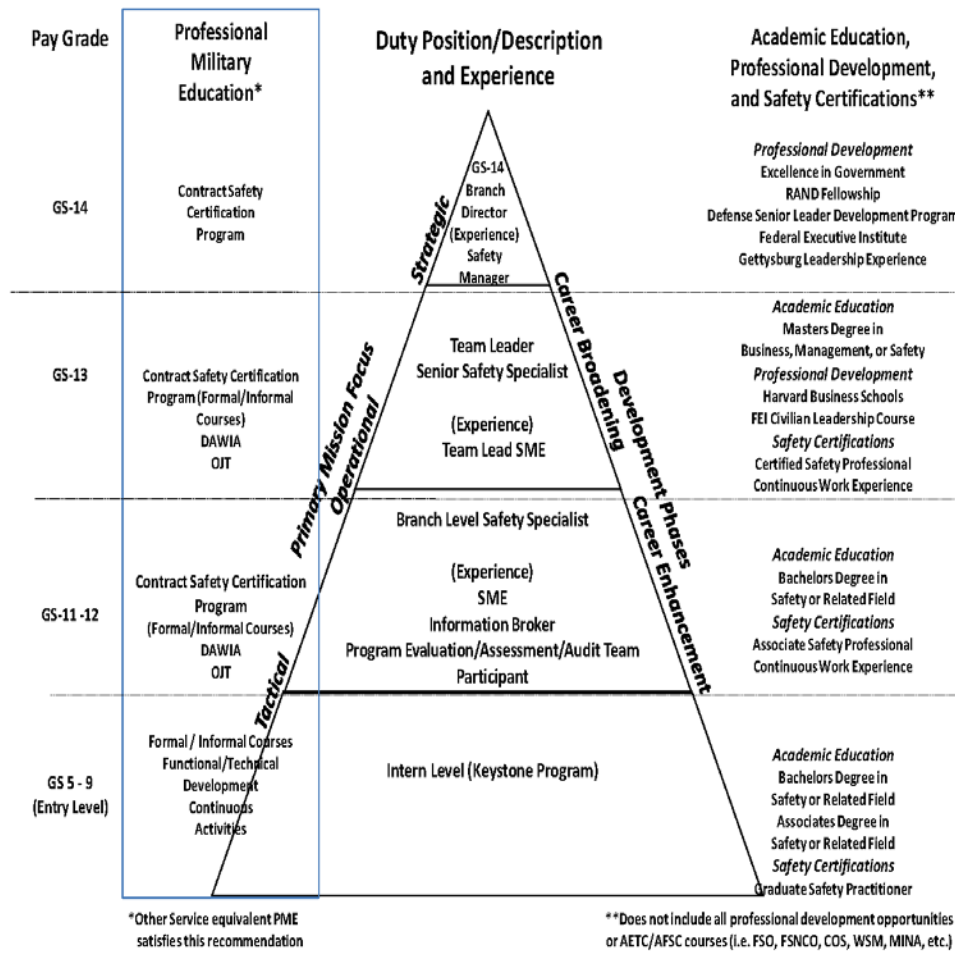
Pay Grade

Professional Military Education*

Duty Position/Description and Experience

Academic Education, Professional Development, and Safety Certifications**

GS-14

Contract Safety Certification Program

Strategic

GS-14 Branch Director (Experience) Safety Manager

Professional Development
Excellence in Government
RAND Fellowship
Defense Senior Leader Development Program
Federal Executive Institute
Gettysburg Leadership Experience

GS-13

Contract Safety Certification Program (Formal/Informal Courses)
DAWIA
OJT

Primary Mission Focus

Operational

Team Leader
Senior Safety Specialist

(Experience)
Team Lead SME

Career Broadening

Development Phases

Academic Education
Masters Degree in Business, Management, or Safety
Professional Development
Harvard Business Schools
FEI Civilian Leadership Course
Safety Certifications
Certified Safety Professional
Continuous Work Experience

GS-11 -12

Contract Safety Certification Program (Formal/Informal Courses)
DAWIA
OJT

Branch Level Safety Specialist

(Experience)
SME
Information Broker
Program Evaluation/Assessment/Audit Team Participant

Career Enhancement

Academic Education
Bachelors Degree in Safety or Related Field
Safety Certifications
Associate Safety Professional
Continuous Work Experience

GS 5 - 9 (Entry Level)

Tactical

Formal / Informal Courses
Functional/Technical Development
Continuous Activities

Intern Level (Keystone Program)

Academic Education
Bachelors Degree in Safety or Related Field
Associates Degree in Safety or Related Field
Safety Certifications
Graduate Safety Practitioner

*Other Service equivalent PME satisfies this recommendation

**Does not include all professional development opportunities or AETC/AFSC courses (i.e. FSO, FSNCO, COS, WSM, MINA, etc.)